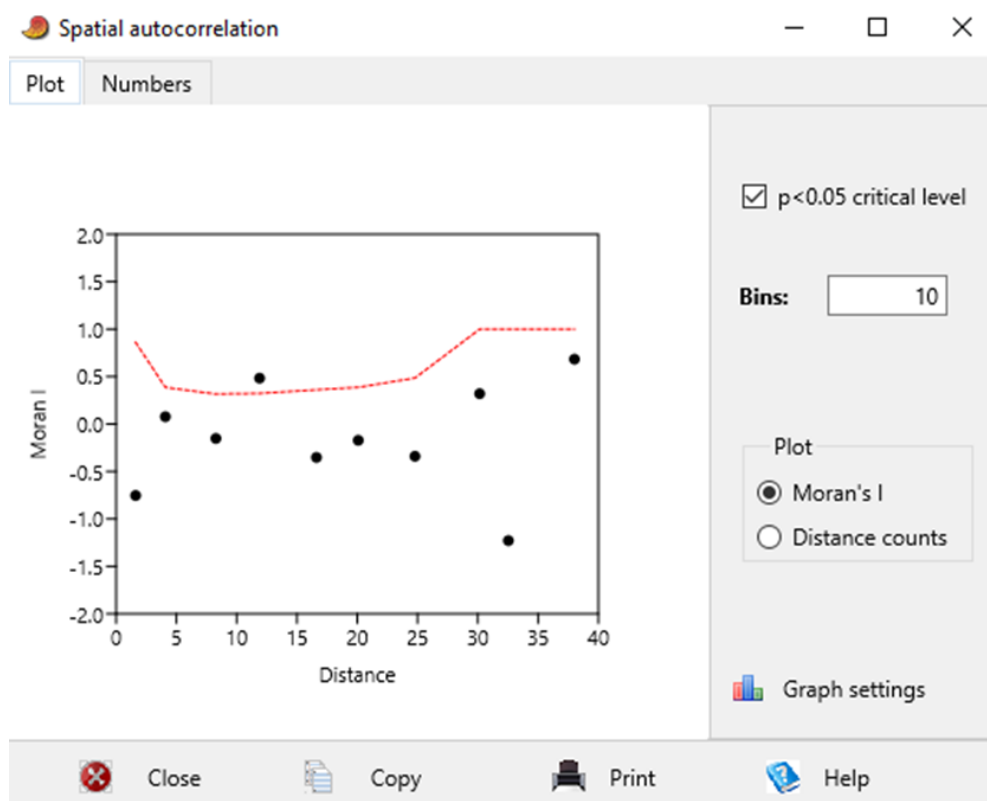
Spatial autocorrelation

Plot | Numbers

2.0
1.5
1.0
0.5
0.0
-0.5
-1.0
-1.5
-2.0

Moran I

0 5 10 15 20 25 30 35 40

Distance

p<0.05 critical level

Bins: 10

Plot

Moran's I

Distance counts

Graph settings

Close | Copy | Print | Help